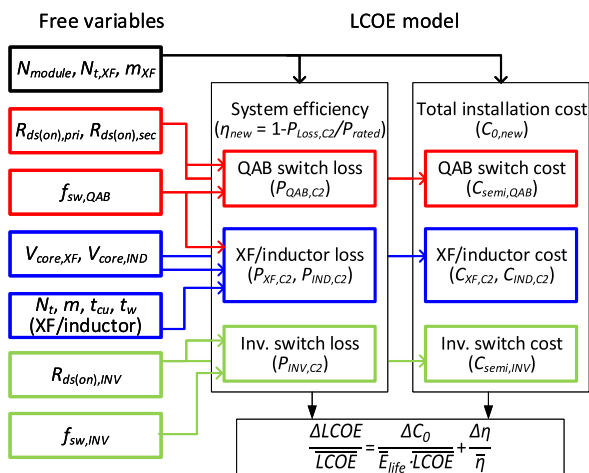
Free variables

LCOE model

$N_{module}$, $N_{t,XF}$, $m_{XF}$

$R_{ds(on),pri}$, $R_{ds(on),sec}$

$f_{sw,QAB}$

$V_{core,XF}$, $V_{core,IND}$

$N_t$, $m$, $t_{cu}$, $t_w$ (XF/inductor)

$R_{ds(on),INV}$

$f_{sw,INV}$

System efficiency ($\eta_{new}$ = 1-$P_{Loss,C2}/P_{rated}$)

QAB switch loss ($P_{QAB,C2}$)

XF/inductor loss ($P_{XF,C2}$, $P_{IND,C2}$)

Inv. switch loss ($P_{INV,C2}$)

Total installation cost ($C_{0,new}$)

QAB switch cost ($C_{semi,QAB}$)

XF/inductor cost ($C_{XF,C2}$, $C_{IND,C2}$)

Inv. switch cost ($C_{semi,INV}$)

$\frac{\Delta LCOE}{\overline{LCOE}} = \frac{\Delta C_0}{\overline{E}_{life} \cdot \overline{LCOE}} + \frac{\Delta \eta}{\overline{\eta}}$